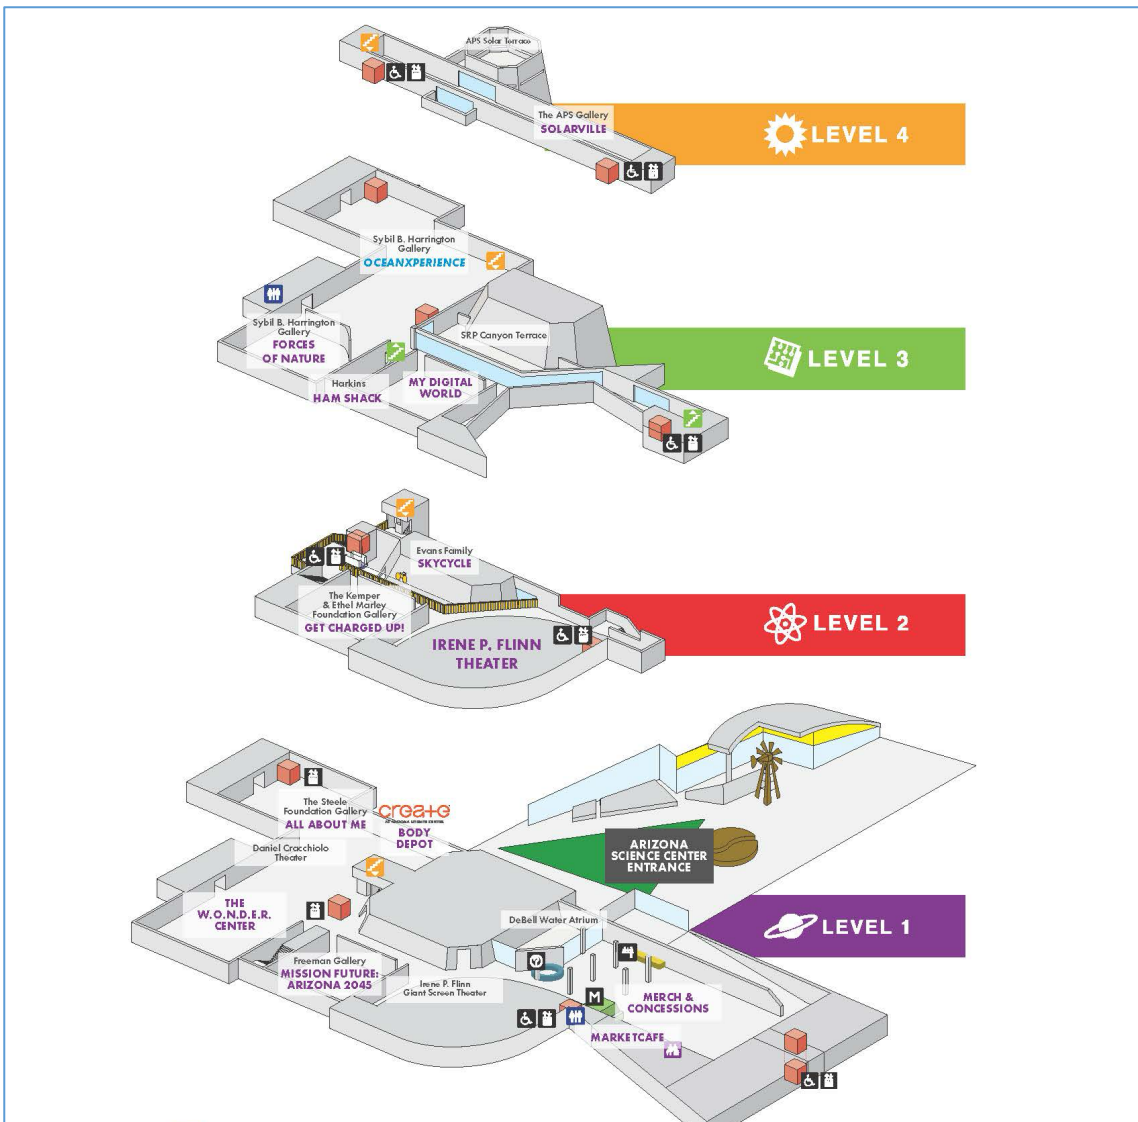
APS Solar Terrace

The APS Gallery
SOLARVILLE

LEVEL 4

Sybil B. Harrington Gallery
OCEANXPERIENCE

Sybil B. Harrington Gallery
FORCES OF NATURE

SRP Canyon Terrace

Harkins
HAM SHACK

MY DIGITAL WORLD

LEVEL 3

Evans Family
SKYCYCLE

The Kemper & Ethel Marley Foundation Gallery
GET CHARGED UP!

IRENE P. FLINN THEATER

LEVEL 2

The Steele Foundation Gallery
ALL ABOUT ME

create
BODY DEPOT

Daniel Cracchiolo Theater

THE W.O.N.D.E.R. CENTER

ARIZONA SCIENCE CENTER ENTRANCE

DeBell Water Atrium

Freeman Gallery
MISSION FUTURE: ARIZONA 2045

Irene P. Flinn Giant Screen Theater

M

MERCH & CONCESSIONS

MARKETCAFE

LEVEL 1